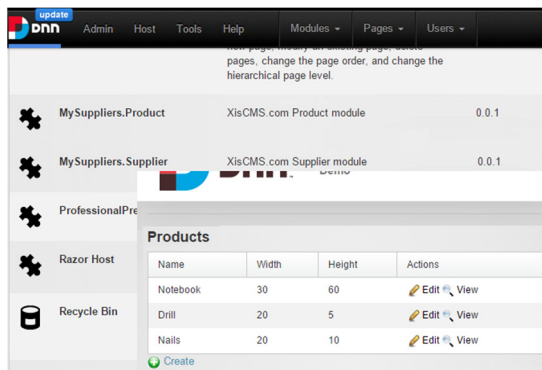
update
dnn Admin Host Tools Help Modules ▾ Pages ▾ Users ▾

new page, modify an existing page, delete pages, change the page order, and change the hierarchical page level.

MySuppliers.Product XisCMS.com Product module 0.0.1

MySuppliers.Supplier XisCMS.com Supplier module 0.0.1

ProfessionalPre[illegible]

Razor Host

Recycle Bin

Demo

Products

| Name | Width | Height | Actions |
|---|---|---|---|
| Notebook | 30 | 60 | Edit View |
| Drill | 20 | 5 | Edit View |
| Nails | 20 | 10 | Edit View |

Create